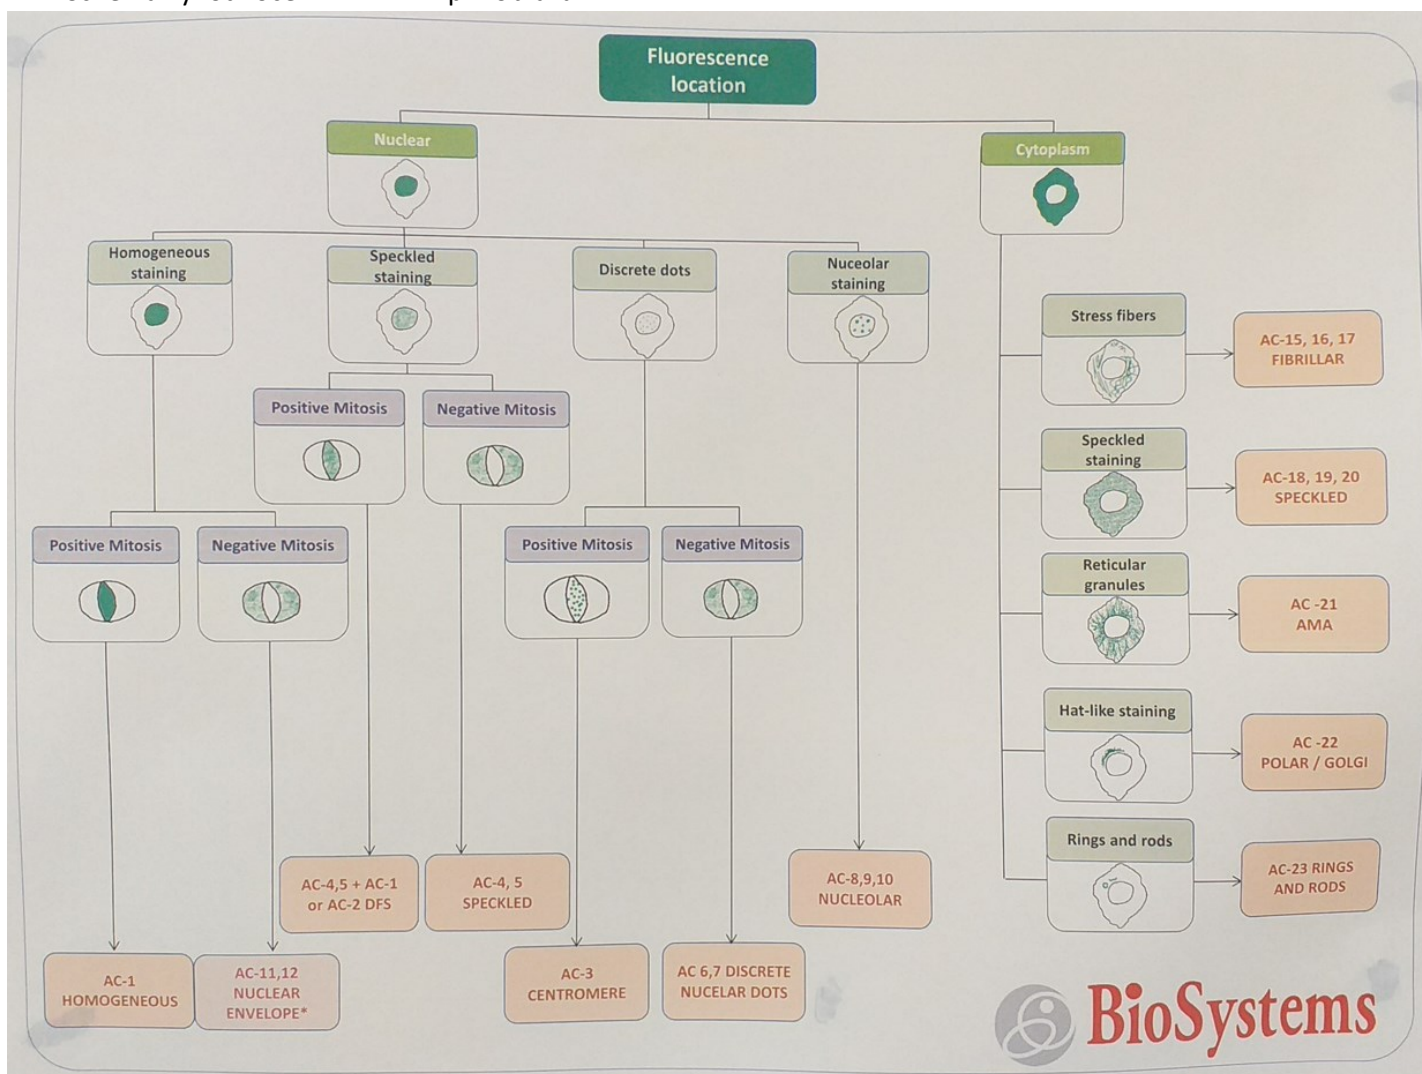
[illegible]

Fluorescence location

Nuclear

Cytoplasm

Homogeneous staining

Speckled staining

Discrete dots

Nuceolar staining

Positive Mitosis

Negative Mitosis

Positive Mitosis

Negative Mitosis

Positive Mitosis

Negative Mitosis

AC-1 HOMOGENEOUS

AC-11,12 NUCLEAR ENVELOPE*

AC-4,5 + AC-1 or AC-2 DFS

AC-4, 5 SPECKLED

AC-3 CENTROMERE

AC 6,7 DISCRETE NUCELAR DOTS

AC-8,9,10 NUCLEOLAR

Stress fibers

AC-15, 16, 17 FIBRILLAR

Speckled staining

AC-18, 19, 20 SPECKLED

Reticular granules

AC -21 AMA

Hat-like staining

AC -22 POLAR / GOLGI

Rings and rods

AC-23 RINGS AND RODS

BioSystems